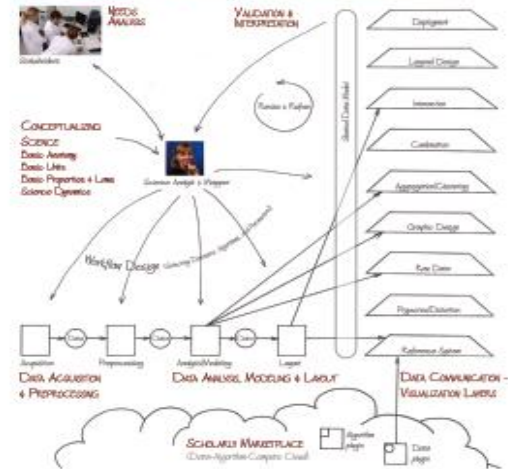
Needs Analysis

Stakeholders

Validation & Interpretation

Conceptualizing Science
Basic Anatomy
Basic Units
Basic Properties & Laws
Science Dynamics

Science Analyst & Mapper

Revise & Refine

Global Data Model

Deployment

Legend Design

Interaction

Combination

Aggregation/Clustering

Graphic Design

Raw Data

Projection/Distortion

Reference System

Workflow Design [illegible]

Acquisition
Data
Preprocessing
Data
Analysis/Modeling
Data
Layout

Data Acquisition & Preprocessing

Data Analysis, Modeling & Layout

Data Communication - Visualization Layers

Scholarly Marketplace
(Data-Algorithm-Compute Cloud)

Algorithm plugin

Data plugin